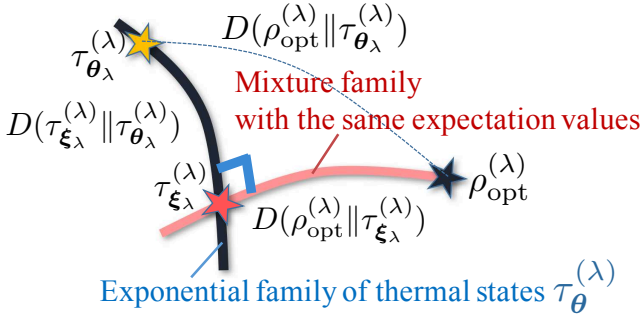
$D(\rho_{\mathrm{opt}}^{(\lambda)} \| \tau_{\boldsymbol{\theta}_\lambda}^{(\lambda)})$

$\tau_{\boldsymbol{\theta}_\lambda}^{(\lambda)}$

Mixture family with the same expectation values

$D(\tau_{\boldsymbol{\xi}_\lambda}^{(\lambda)} \| \tau_{\boldsymbol{\theta}_\lambda}^{(\lambda)})$

$\tau_{\boldsymbol{\xi}_\lambda}^{(\lambda)}$

$\rho_{\mathrm{opt}}^{(\lambda)}$

$D(\rho_{\mathrm{opt}}^{(\lambda)} \| \tau_{\boldsymbol{\xi}_\lambda}^{(\lambda)})$

Exponential family of thermal states $\tau_{\boldsymbol{\theta}}^{(\lambda)}$